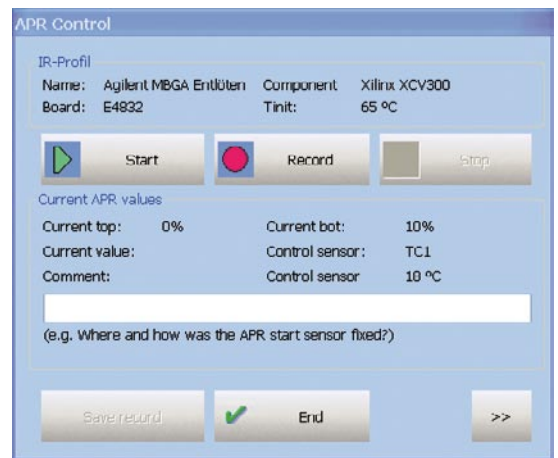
APR Control

IR-Profil

Name: Agilent MBGA Entlöten Component Xilinx XCV300

Board: E4832 Tinit: 65 °C

Start Record Stop

Current APR values

Current top: 0% Current bot: 10%

Current value: Control sensor: TC1

Comment: Control sensor 18 °C

(e.g. Where and how was the APR start sensor fixed?)

Save record End >>